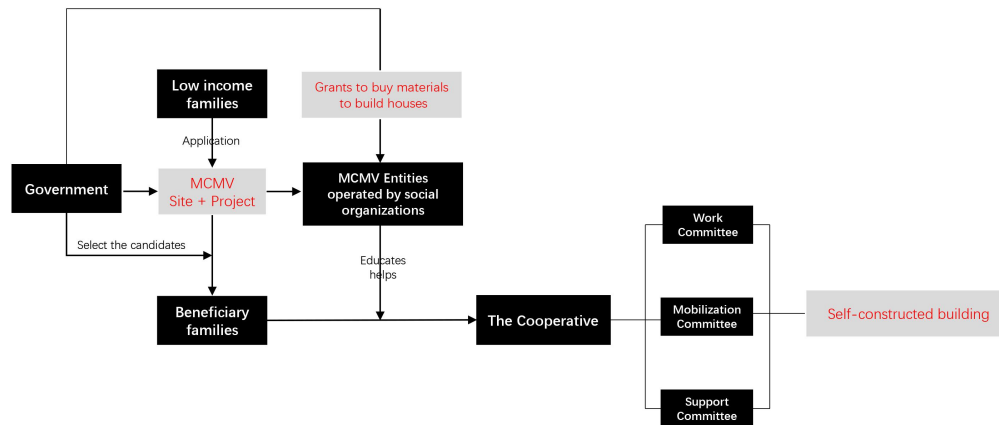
Low income families

Grants to buy materials to build houses

Application

Government

MCMV Site + Project

MCMV Entities operated by social organizations

Select the candidates

Educates helps

Beneficiary families

The Cooperative

Work Committee

Mobilization Committee

Support Committee

Self-constructed building